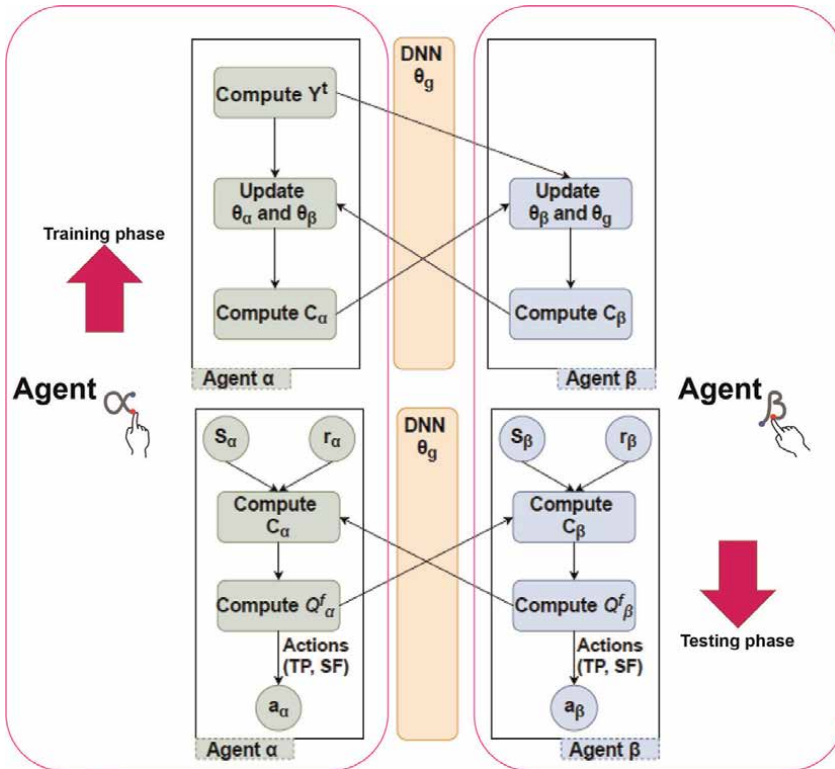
Training phase

Agent $\alpha$

Compute $Y^t$

Update $\theta_\alpha$ and $\theta_\beta$

Compute $C_\alpha$

Agent α

$S_\alpha$

$r_\alpha$

Compute $C_\alpha$

Compute $Q^f_\alpha$

Actions (TP, SF)

$a_\alpha$

Agent α

DNN $\theta_g$

DNN $\theta_g$

Update $\theta_\beta$ and $\theta_g$

Compute $C_\beta$

Agent β

Agent $\beta$

$S_\beta$

$r_\beta$

Compute $C_\beta$

Compute $Q^f_\beta$

Actions (TP, SF)

$a_\beta$

Agent β

Testing phase